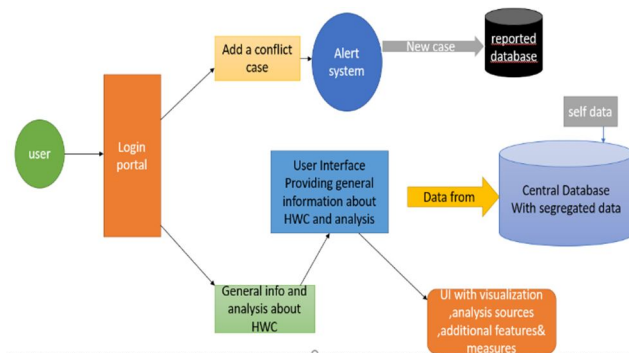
user

Login portal

Add a conflict case

Alert system

New case

reported database

self data

User Interface Providing general information about HWC and analysis

Data from

Central Database With segregated data

General info and analysis about HWC

UI with visualization ,analysis sources ,additional features& measures